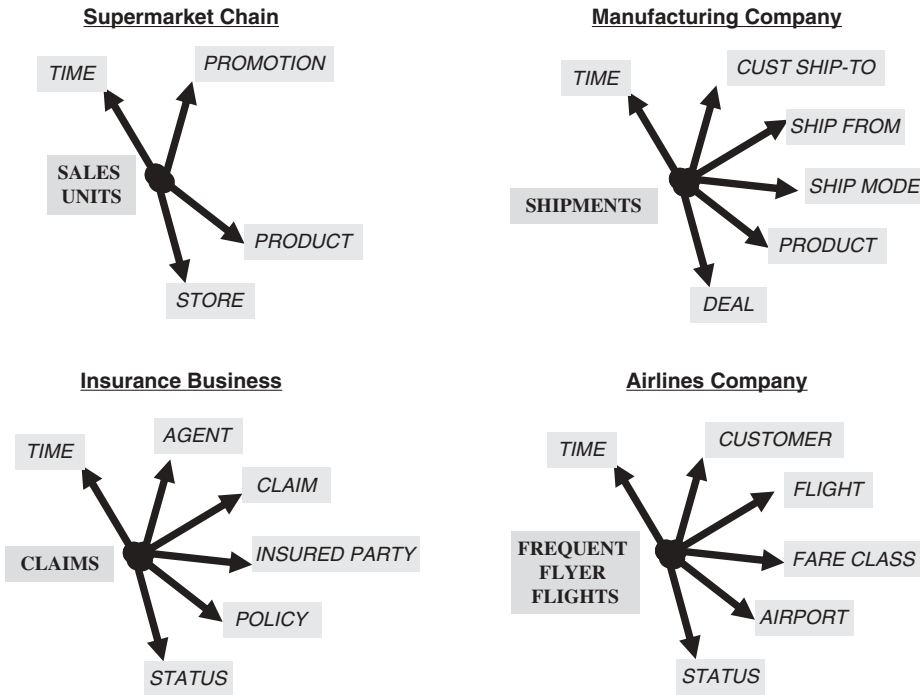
Supermarket Chain

TIME
PROMOTION
SALES UNITS
PRODUCT
STORE

Manufacturing Company

TIME
CUST SHIP-TO
SHIP FROM
SHIPMENTS
SHIP MODE
PRODUCT
DEAL

Insurance Business

TIME
AGENT
CLAIM
CLAIMS
INSURED PARTY
POLICY
STATUS

Airlines Company

TIME
CUSTOMER
FLIGHT
FREQUENT FLYER FLIGHTS
FARE CLASS
AIRPORT
STATUS